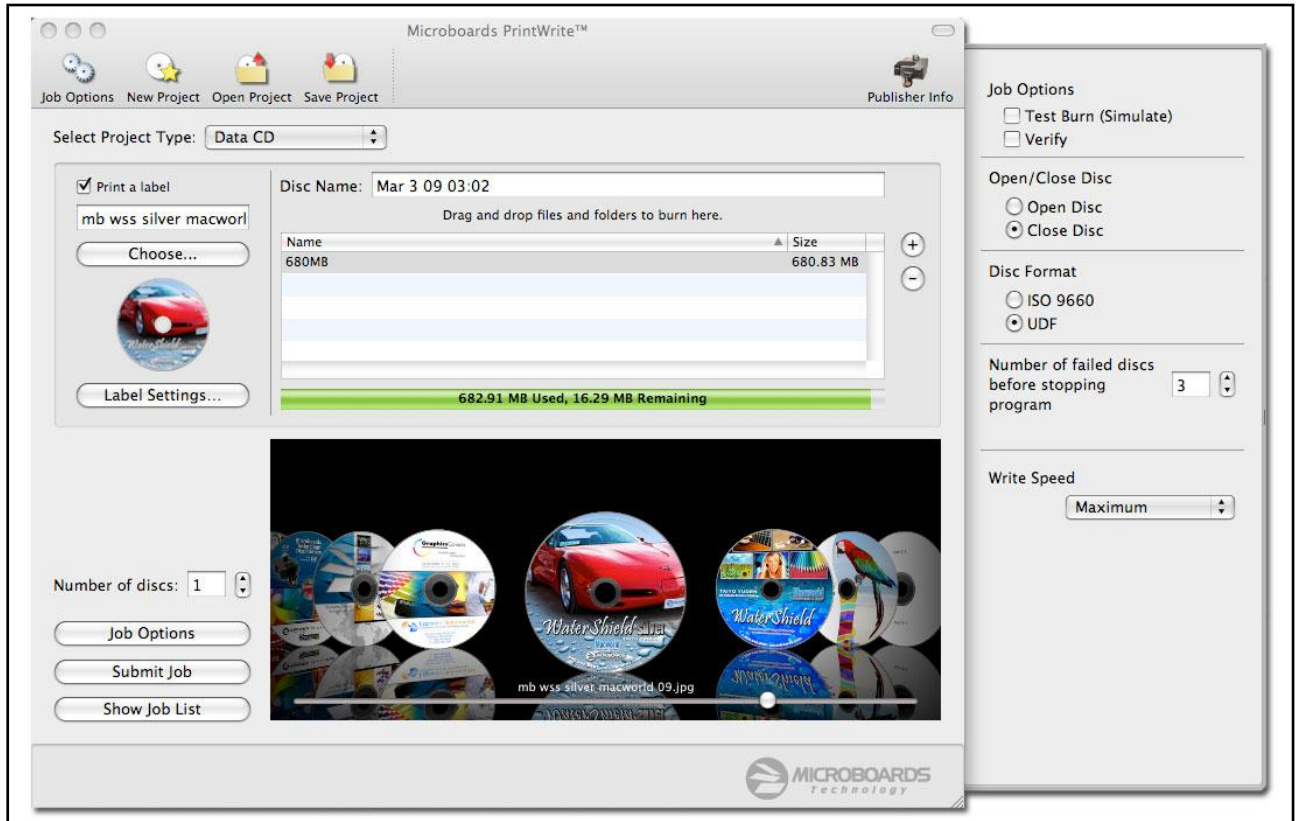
Microboards PrintWrite™

Job Options New Project Open Project Save Project Publisher Info

Select Project Type: Data CD

Print a label

mb wss silver macworl

Choose...

Label Settings...

Disc Name: Mar 3 09 03:02

Drag and drop files and folders to burn here.

| Name | Size |
|---|---|
| 680MB | 680.83 MB |

682.91 MB Used, 16.29 MB Remaining

Number of discs: 1

Job Options

Submit Job

Show Job List

WaterShield

WaterShield

mb wss silver macworld 09.jpg

MICROBOARDS Technology

Job Options
Test Burn (Simulate)
Verify

Open/Close Disc
Open Disc
Close Disc

Disc Format
ISO 9660
UDF

Number of failed discs before stopping program 3

Write Speed
Maximum